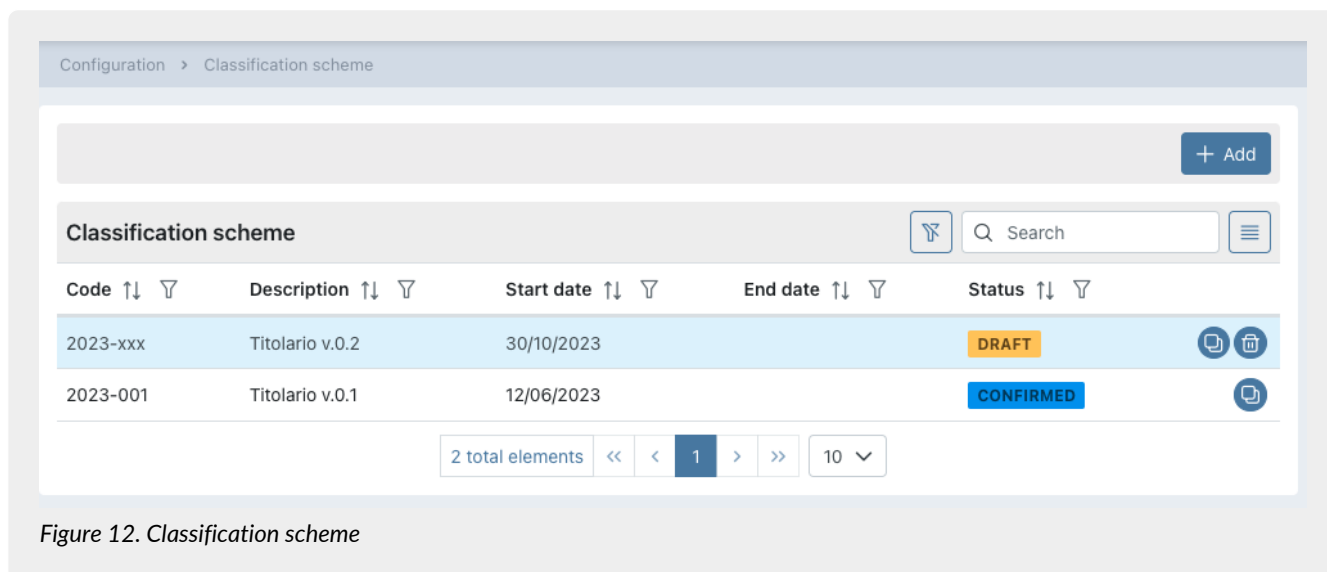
Configuration > Classification scheme

+ Add

Classification scheme

Search

| Code | Description | Start date | End date | Status |
|---|---|---|---|---|
| 2023-xxx | Titolario v.0.2 | 30/10/2023 | | DRAFT |
| 2023-001 | Titolario v.0.1 | 12/06/2023 | | CONFIRMED |

2 total elements « ‹ 1 › » 10

Figure 12. Classification scheme